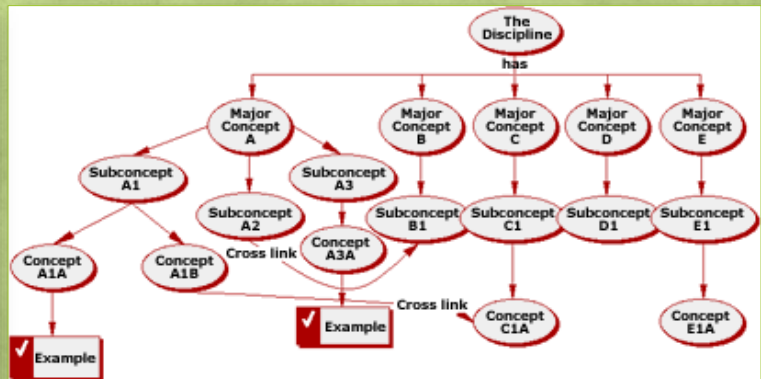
The Discipline

has

Major Concept A

Major Concept B

Major Concept C

Major Concept D

Major Concept E

Subconcept A1

Subconcept A2

Subconcept A3

Subconcept B1

Subconcept C1

Subconcept D1

Subconcept E1

Concept A1A

Concept A1B

Cross link

Concept A3A

Cross link

Concept C1A

Concept E1A

✓ Example

✓ Example